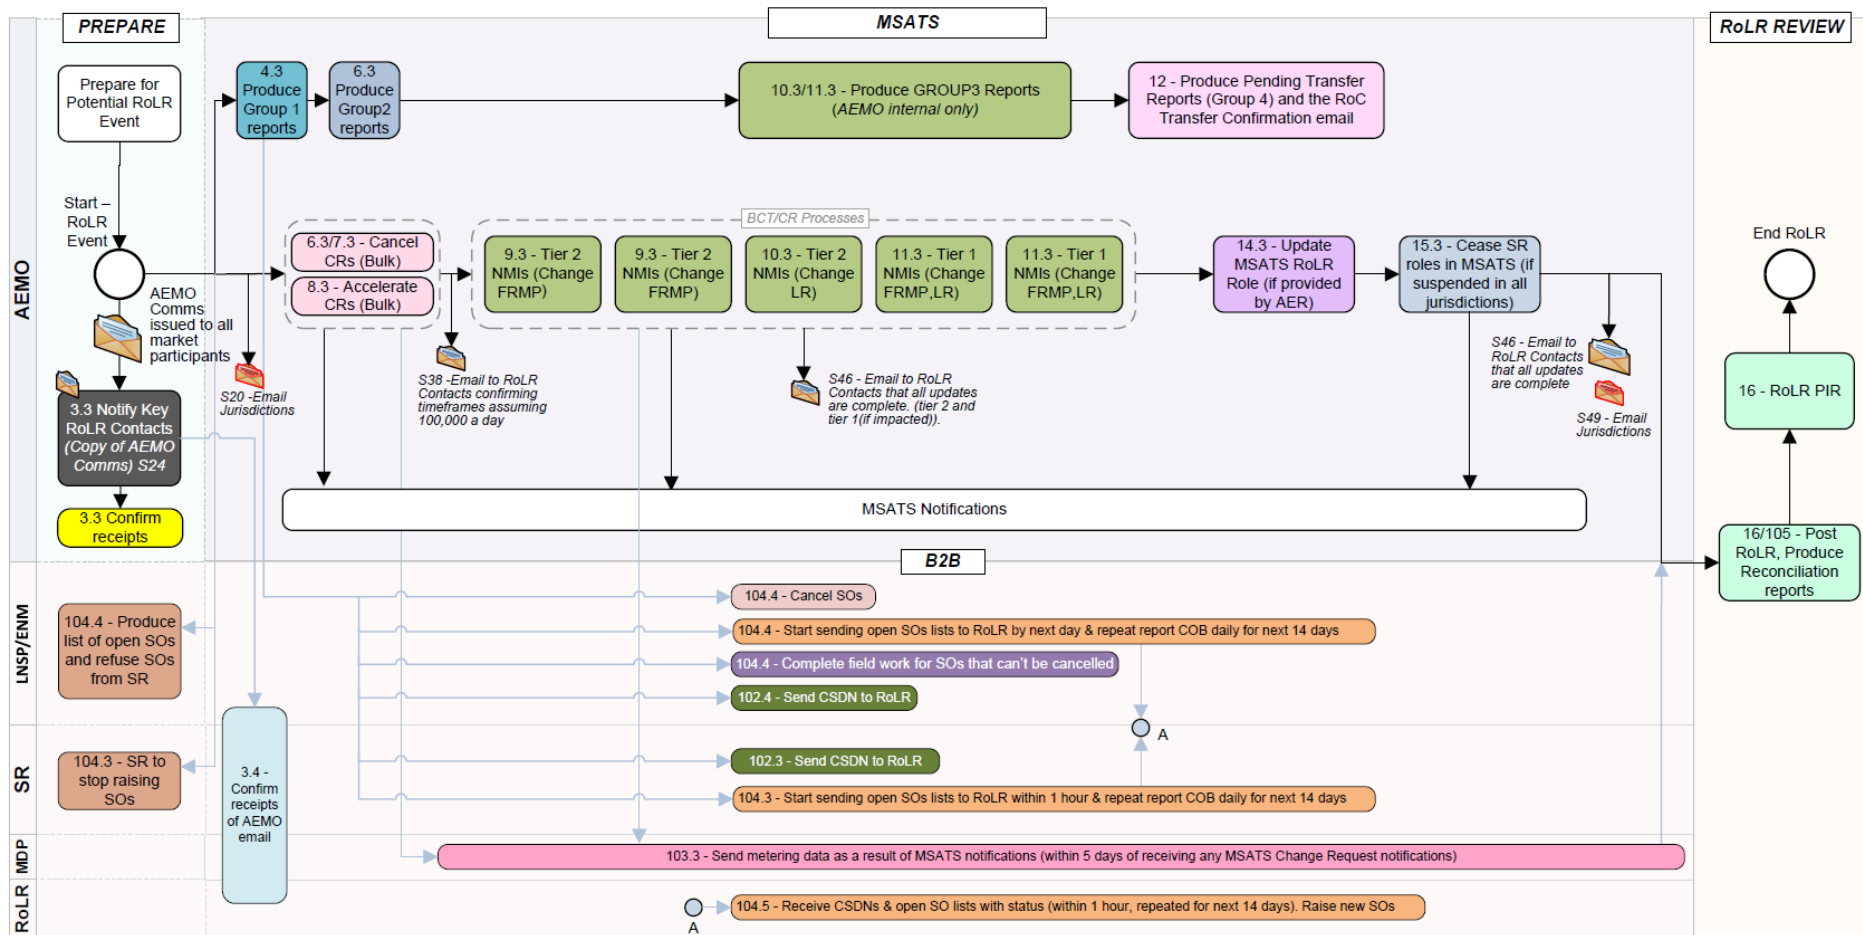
PREPARE

MSATS

RoLR REVIEW

AEMO

Prepare for Potential RoLR Event

Start – RoLR Event

AEMO Comms issued to all market participants

3.3 Notify Key RoLR Contacts (Copy of AEMO Comms) S24

3.3 Confirm receipts

4.3 Produce Group 1 reports

6.3 Produce Group2 reports

10.3/11.3 - Produce GROUP3 Reports (AEMO internal only)

12 - Produce Pending Transfer Reports (Group 4) and the RoC Transfer Confirmation email

S20 -Email Jurisdictions

6.3/7.3 - Cancel CRs (Bulk)

8.3 - Accelerate CRs (Bulk)

S38 -Email to RoLR Contacts confirming timeframes assuming 100,000 a day

BCT/CR Processes

9.3 - Tier 2 NMIs (Change FRMP)

9.3 - Tier 2 NMIs (Change FRMP)

10.3 - Tier 2 NMIs (Change LR)

11.3 - Tier 1 NMIs (Change FRMP,LR)

11.3 - Tier 1 NMIs (Change FRMP,LR)

S46 - Email to RoLR Contacts that all updates are complete. (tier 2 and tier 1(if impacted)).

14.3 - Update MSATS RoLR Role (if provided by AER)

15.3 - Cease SR roles in MSATS (if suspended in all jurisdictions)

S46 - Email to RoLR Contacts that all updates are complete

S49 - Email Jurisdictions

End RoLR

16 - RoLR PIR

MSATS Notifications

16/105 - Post RoLR, Produce Reconciliation reports

B2B

LNSP/ENM

104.4 - Produce list of open SOs and refuse SOs from SR

104.4 - Cancel SOs

104.4 - Start sending open SOs lists to RoLR by next day & repeat report COB daily for next 14 days

104.4 - Complete field work for SOs that can't be cancelled

102.4 - Send CSDN to RoLR

A

SR

104.3 - SR to stop raising SOs

3.4 - Confirm receipts of AEMO email

102.3 - Send CSDN to RoLR

104.3 - Start sending open SOs lists to RoLR within 1 hour & repeat report COB daily for next 14 days

MDP

103.3 - Send metering data as a result of MSATS notifications (within 5 days of receiving any MSATS Change Request notifications)

RoLR

A

104.5 - Receive CSDNs & open SO lists with status (within 1 hour, repeated for next 14 days). Raise new SOs